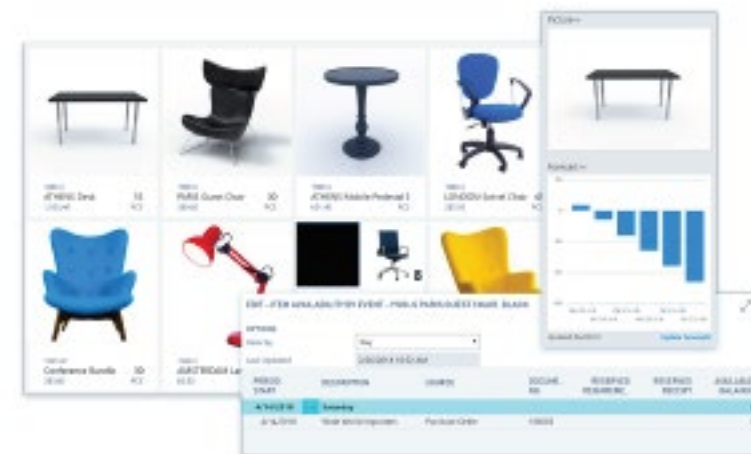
Picture

ATHENS Desk

PARIS Guest Chair

ATHENS Mobile Pedestal

LONDON Swivel Chair

Forecast

Conference Bundle

AMSTERDAM Lamp

EDIT - ITEM AVAILABILITY BY EVENT - PARIS GUEST CHAIR, BLACK

OPTIONS

View by

Day

Last Updated

Update forecast

PERIOD START

DESCRIPTION

SOURCE

DOCUMENT NO.

RESERVED RECEIPT

AVAILABLE BALANCE

Ordering

Purchase Order